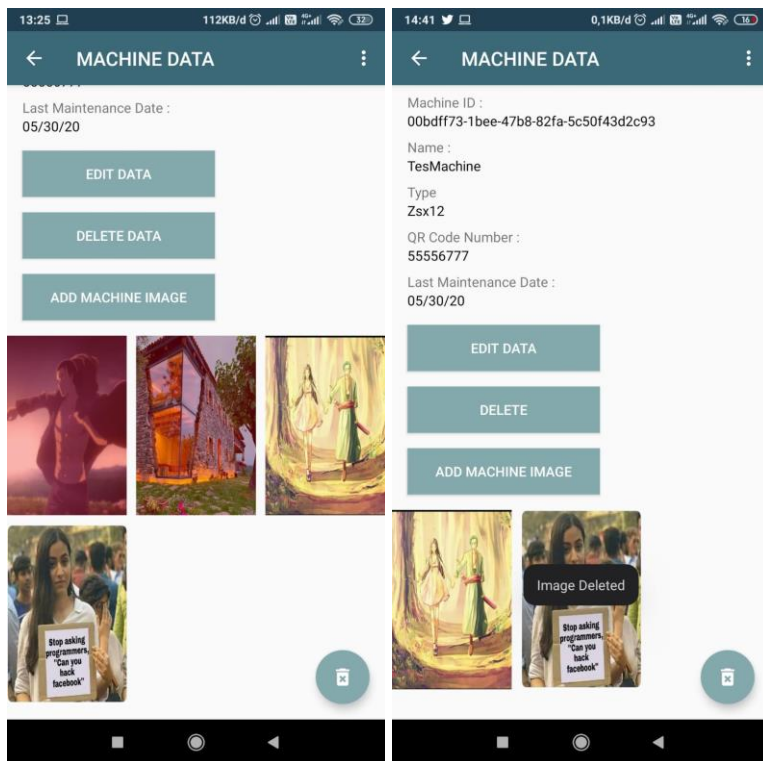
13:25 112KB/d 32

MACHINE DATA

Last Maintenance Date :
05/30/20

EDIT DATA

DELETE DATA

ADD MACHINE IMAGE

Stop asking programmers, "Can you hack facebook"

14:41 0,1KB/d 16

MACHINE DATA

Machine ID :
00bdff73-1bee-47b8-82fa-5c50f43d2c93

Name :
TesMachine

Type
Zsx12

QR Code Number :
55556777

Last Maintenance Date :
05/30/20

EDIT DATA

DELETE

ADD MACHINE IMAGE

Image Deleted

Stop asking programmers, "Can you hack facebook"